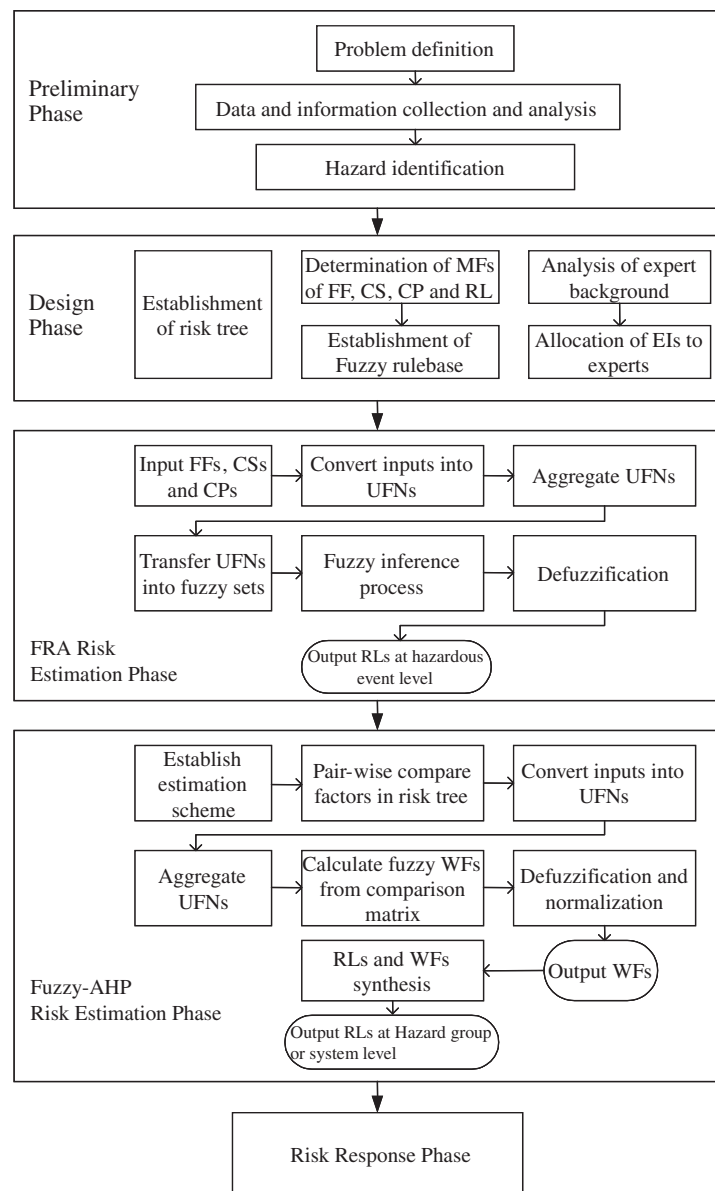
Preliminary Phase

Problem definition

Data and information collection and analysis

Hazard identification

Design Phase

Establishment of risk tree

Determination of MFs of FF, CS, CP and RL

Establishment of Fuzzy rulebase

Analysis of expert background

Allocation of EIs to experts

Input FFs, CSs and CPs

Convert inputs into UFNs

Aggregate UFNs

Transfer UFNs into fuzzy sets

Fuzzy inference process

Defuzzification

FRA Risk Estimation Phase

Output RLs at hazardous event level

Establish estimation scheme

Pair-wise compare factors in risk tree

Convert inputs into UFNs

Aggregate UFNs

Calculate fuzzy WFs from comparison matrix

Defuzzification and normalization

RLs and WFs synthesis

Output WFs

Fuzzy-AHP Risk Estimation Phase

Output RLs at Hazard group or system level

Risk Response Phase